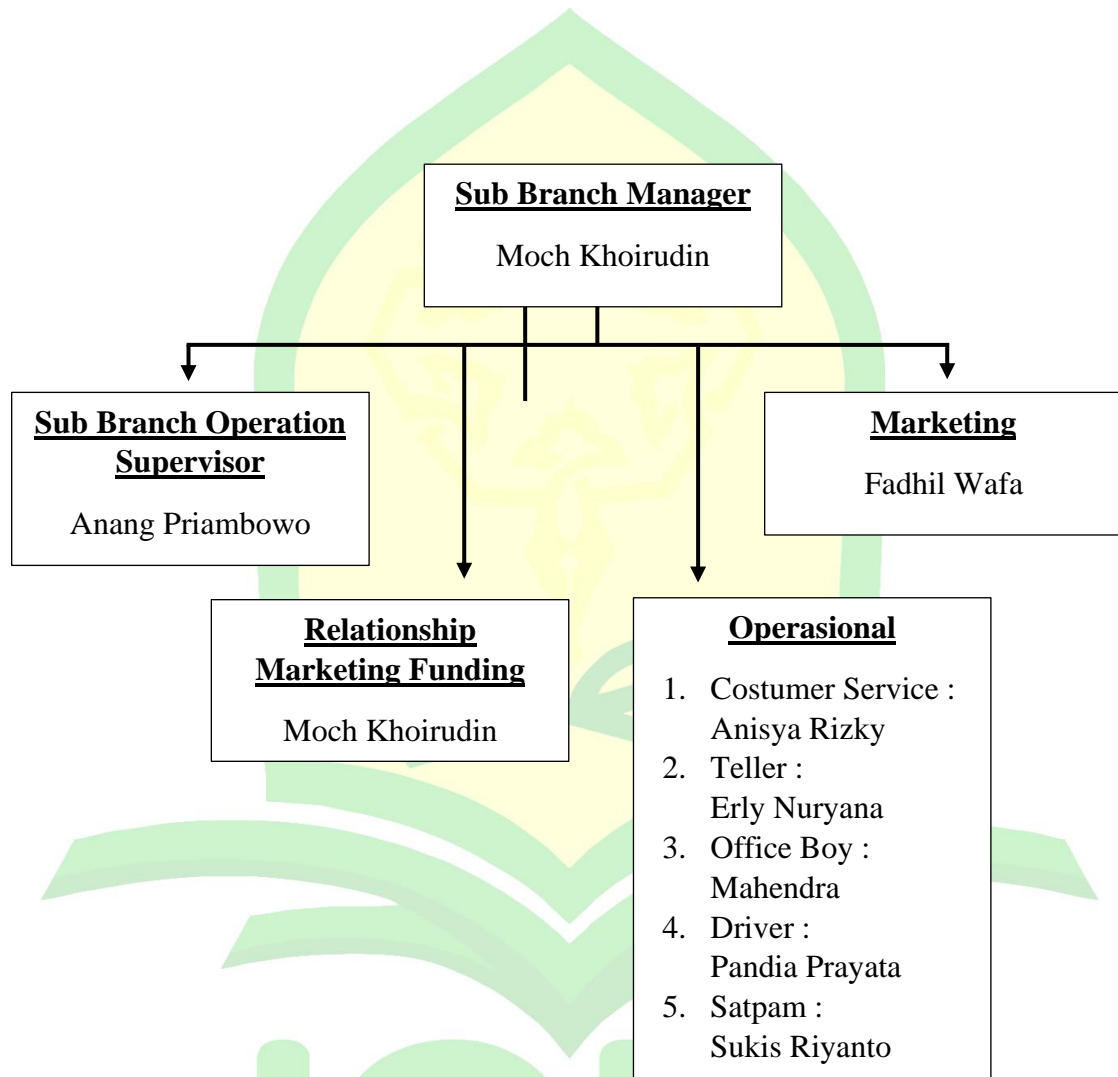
**Sub Branch Manager**

Moch Khoirudin

**Sub Branch Operation Supervisor**

Anang Priambowo

**Marketing**

Fadhil Wafa

**Relationship Marketing Funding**

Moch Khoirudin

**Operasional**

1. Costumer Service : Anisya Rizky
2. Teller : Erly Nuryana
3. Office Boy : Mahendra
4. Driver : Pandia Prayata
5. Satpam : Sukis Riyanto